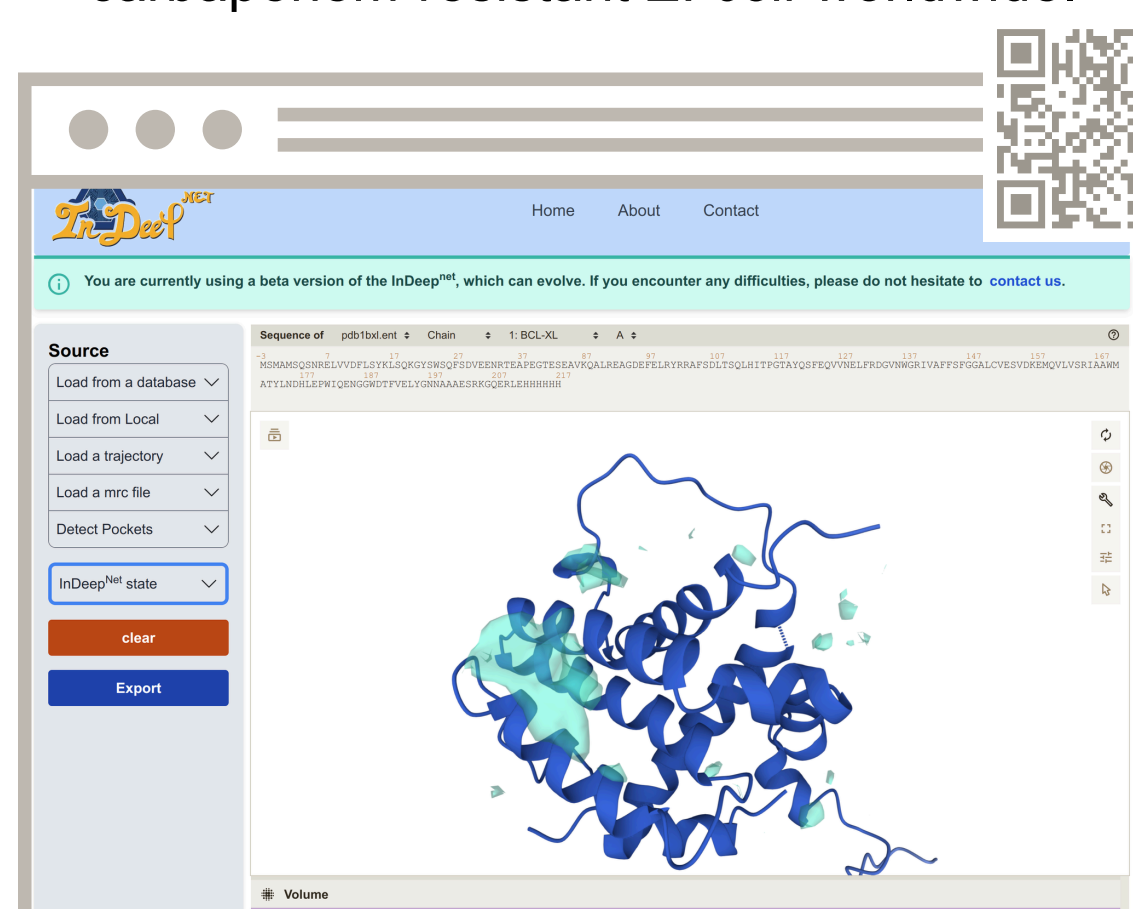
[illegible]

InDeep$^{NET}$

Home About Contact

You are currently using a beta version of the InDeep$^{net}$, which can evolve. If you encounter any difficulties, please do not hesitate to contact us.

Source

Load from a database

Load from Local

Load a trajectory

Load a mrc file

Detect Pockets

InDeep$^{Net}$ state

clear

Export

Sequence of pdb1bxl.ent Chain 1: BCL-XL A

-3 7 17 27 37 87 97 107 117 127 137 147 157 167
MSMAMSQSNRELVVDFLSYKLSQKGYSWSQFSDVEENRTEAPEGTESEAVKQALREAGDEFELRYRRAFSDLTSQLHITPGTAYQSFEQVVNELFRDGVNWGRIVAFFSFGGALCVESVDKEMQVLVSRIAAWM
177 187 197 207 217
ATYLNDHLEPWIQENGGWDTFVELYGNNAAAESRKGQERLEHHHHHH

Volume